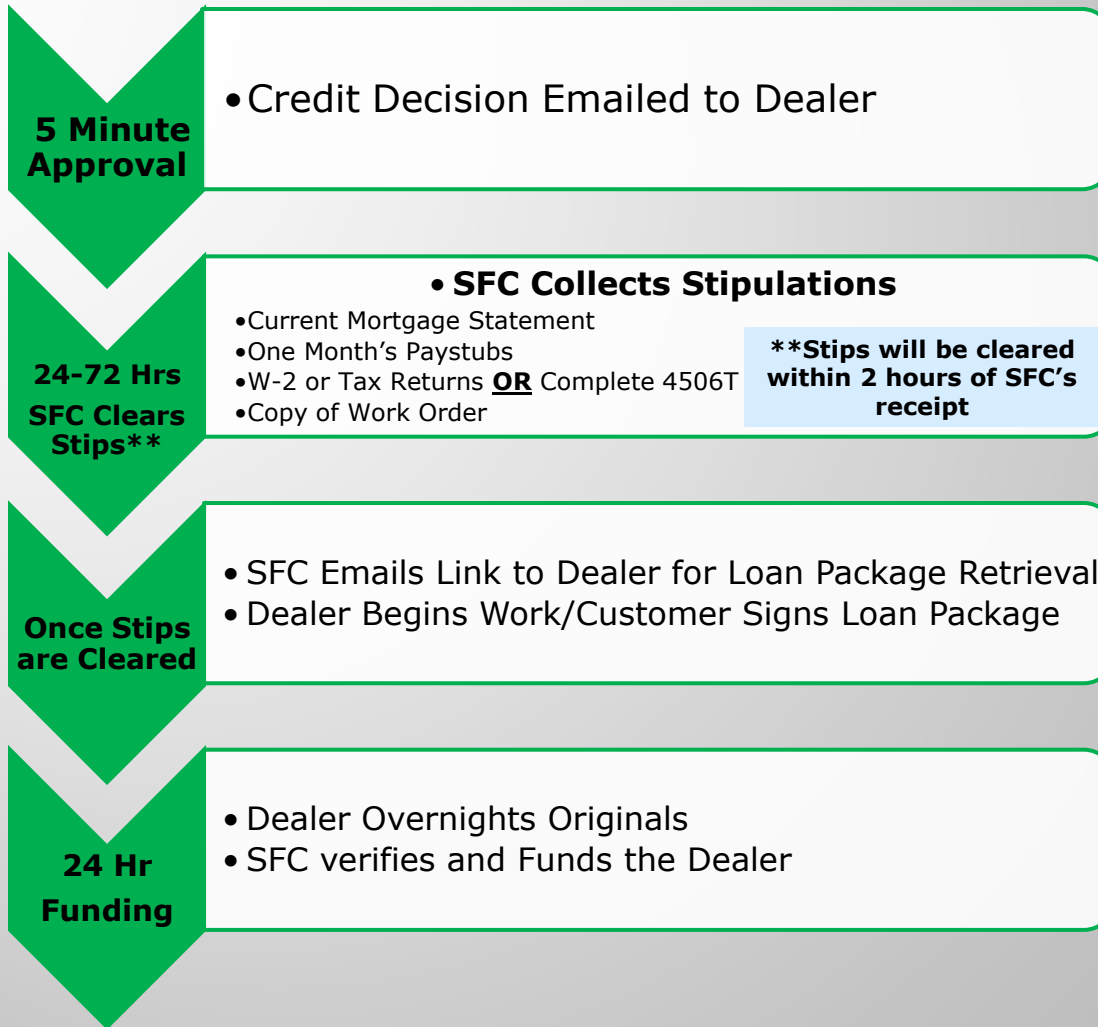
5 Minute Approval

• Credit Decision Emailed to Dealer

24-72 Hrs SFC Clears Stips**

• SFC Collects Stipulations

• Current Mortgage Statement
• One Month's Paystubs
• W-2 or Tax Returns **OR** Complete 4506T
• Copy of Work Order

**Stips will be cleared within 2 hours of SFC's receipt

Once Stips are Cleared

• SFC Emails Link to Dealer for Loan Package Retrieval
• Dealer Begins Work/Customer Signs Loan Package

24 Hr Funding

• Dealer Overnights Originals
• SFC verifies and Funds the Dealer